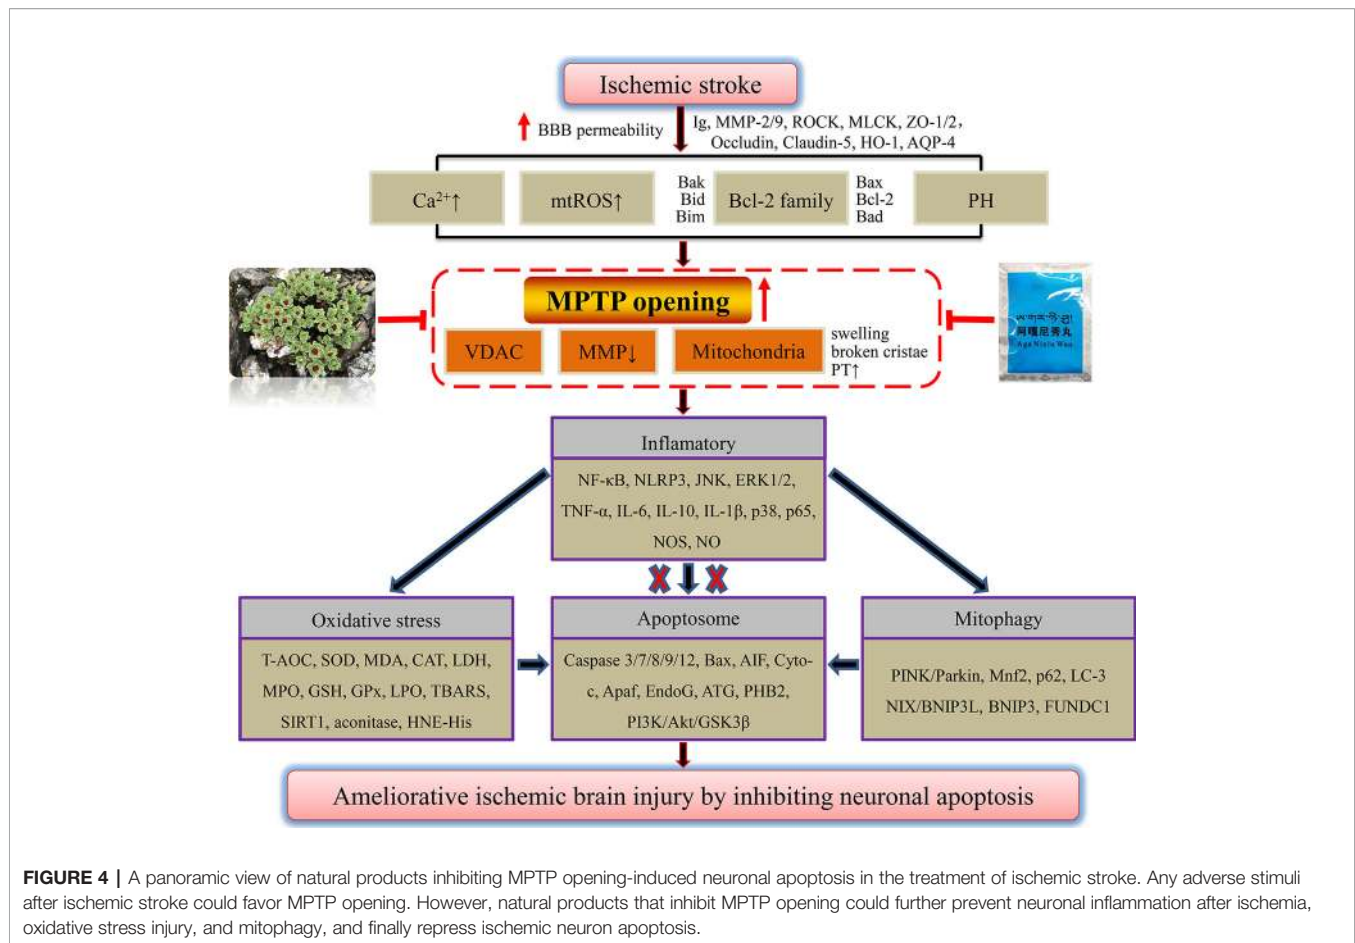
Ischemic stroke

↑ BBB permeability

Ig, MMP-2/9, ROCK, MLCK, ZO-1/2, Occludin, Claudin-5, HO-1, AQP-4

$Ca^{2+}$↑

mtROS↑

Bak
Bid
Bim

Bcl-2 family

Bax
Bcl-2
Bad

PH

MPTP opening

VDAC

MMP↓

Mitochondria

swelling
broken cristae
PT↑

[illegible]
阿嘎尼秀丸
Aga Nixiu Wan

Inflamatory

NF-κB, NLRP3, JNK, ERK1/2, TNF-α, IL-6, IL-10, IL-1β, p38, p65, NOS, NO

Oxidative stress

T-AOC, SOD, MDA, CAT, LDH, MPO, GSH, GPx, LPO, TBARS, SIRT1, aconitase, HNE-His

Apoptosome

Caspase 3/7/8/9/12, Bax, AIF, Cyto-c, Apaf, EndoG, ATG, PHB2, PI3K/Akt/GSK3β

Mitophagy

PINK/Parkin, Mnf2, p62, LC-3 NIX/BNIP3L, BNIP3, FUNDC1

Ameliorative ischemic brain injury by inhibiting neuronal apoptosis

**FIGURE 4 |** A panoramic view of natural products inhibiting MPTP opening-induced neuronal apoptosis in the treatment of ischemic stroke. Any adverse stimuli after ischemic stroke could favor MPTP opening. However, natural products that inhibit MPTP opening could further prevent neuronal inflammation after ischemia, oxidative stress injury, and mitophagy, and finally repress ischemic neuron apoptosis.